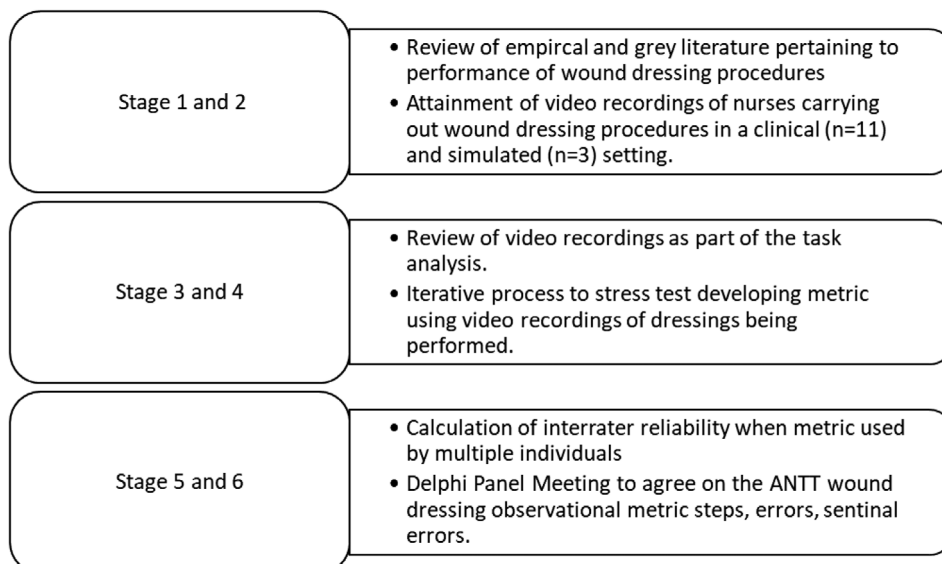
Stage 1 and 2

• Review of empircal and grey literature pertaining to performance of wound dressing procedures
• Attainment of video recordings of nurses carrying out wound dressing procedures in a clinical (n=11) and simulated (n=3) setting.

Stage 3 and 4

• Review of video recordings as part of the task analysis.
• Iterative process to stress test developing metric using video recordings of dressings being performed.

Stage 5 and 6

• Calculation of interrater reliability when metric used by multiple individuals
• Delphi Panel Meeting to agree on the ANTT wound dressing observational metric steps, errors, sentinal errors.